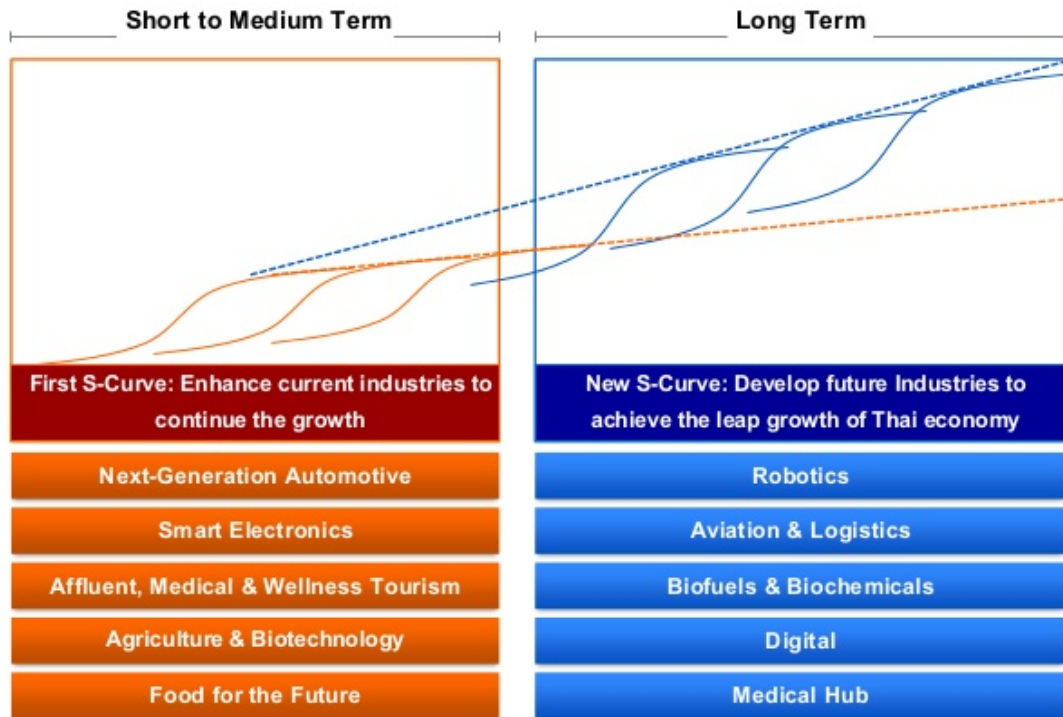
Short to Medium Term

First S-Curve: Enhance current industries to continue the growth

Next-Generation Automotive

Smart Electronics

Affluent, Medical & Wellness Tourism

Agriculture & Biotechnology

Food for the Future

Long Term

New S-Curve: Develop future Industries to achieve the leap growth of Thai economy

Robotics

Aviation & Logistics

Biofuels & Biochemicals

Digital

Medical Hub